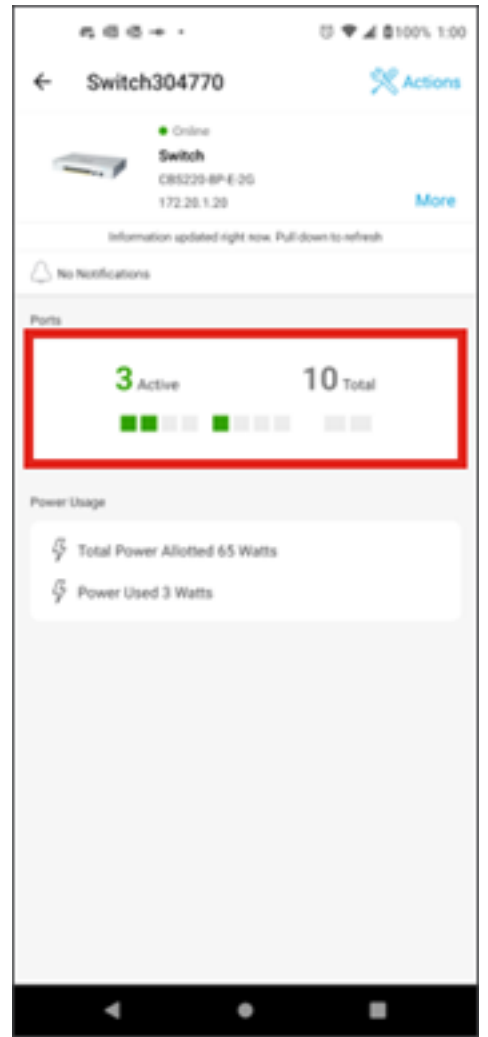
100% 1:00

Switch304770

Actions

Online

Switch

CBS220-8P-E-2G

172.20.1.20

More

Information updated right now. Pull down to refresh

No Notifications

Ports

3 Active

10 Total

Power Usage

Total Power Allotted 65 Watts

Power Used 3 Watts